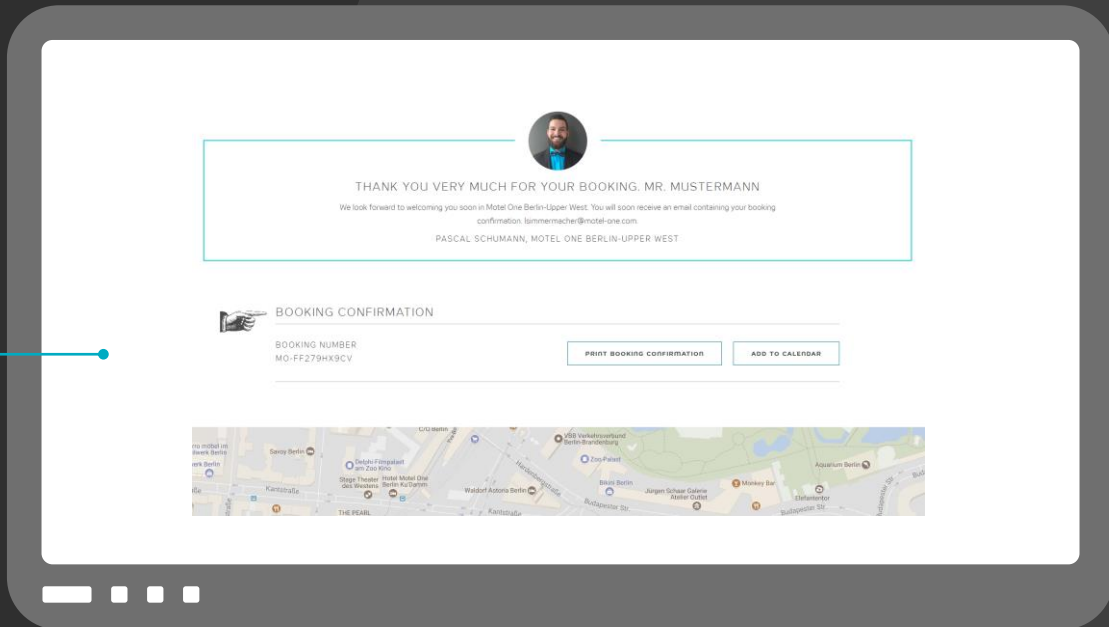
THANK YOU VERY MUCH FOR YOUR BOOKING. MR. MUSTERMANN

We look forward to welcoming you soon in Motel One Berlin-Upper West. You will soon receive an email containing your booking confirmation. lsimmermacher@motel-one.com

PASCAL SCHUMANN, MOTEL ONE BERLIN-UPPER WEST

BOOKING CONFIRMATION

BOOKING NUMBER
MO-FF279HX9CV

PRINT BOOKING CONFIRMATION

ADD TO CALENDAR

Savoy Berlin
Delphi Filmpalast am Zoo Kino
Stage Theater des Westens
Hotel Motel One Berlin Ku'Damm
Kantstraße
THE PEARL
Waldorf Astoria Berlin
VBB Verkehrsverbund Berlin-Brandenburg
Zoo-Palast
Hardenbergstraße
Bikini Berlin
Jürgen Schaar Galerie Atelier Outlet
Monkey Bar
Aquarium Berlin
Elefantentor
Budapester Str.
Kantstraße